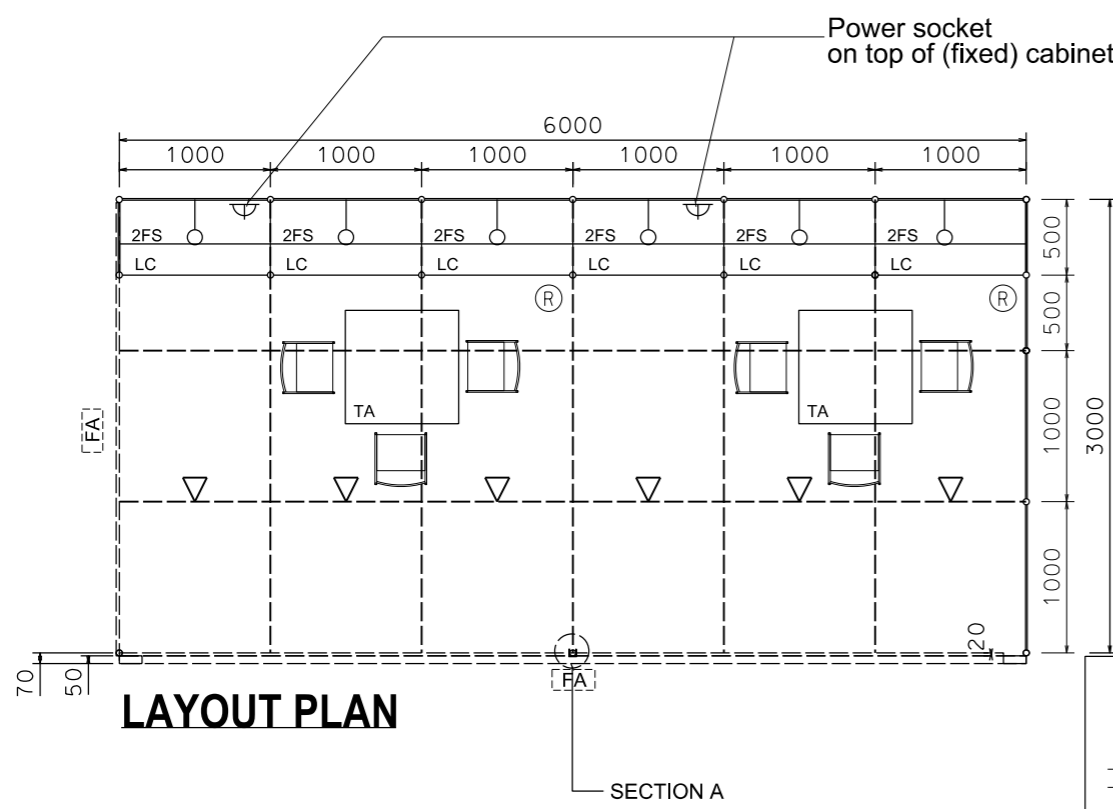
Power socket
on top of (fixed) cabinet

6000

| 1000 | 1000 | 1000 | 1000 | 1000 | 1000 |

2FS 2FS 2FS 2FS 2FS 2FS

LC LC LC LC LC LC

R R

TA TA

FA

500
500
1000
3000
1000

20
70
50

FA

LAYOUT PLAN

SECTION A